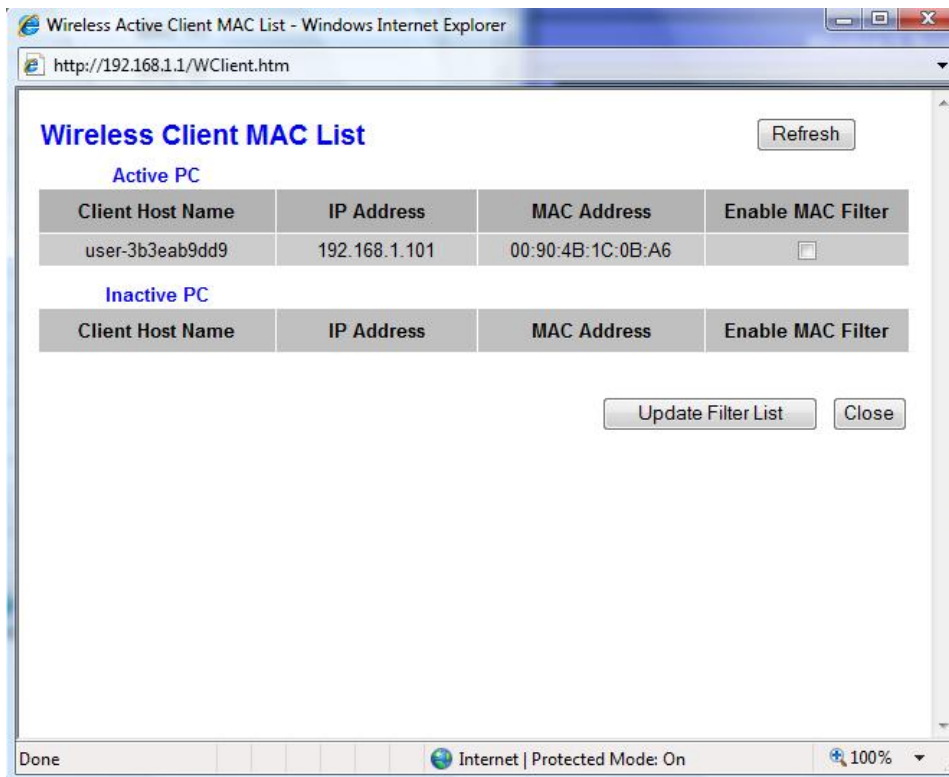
Wireless Active Client MAC List - Windows Internet Explorer

http://192.168.1.1/WClient.htm

Wireless Client MAC List

Refresh

Active PC

| Client Host Name | IP Address | MAC Address | Enable MAC Filter |
|---|---|---|---|
| user-3b3eab9dd9 | 192.168.1.101 | 00:90:4B:1C:0B:A6 | |

Inactive PC

| Client Host Name | IP Address | MAC Address | Enable MAC Filter |
|---|---|---|---|

Update Filter List

Close

Done

Internet | Protected Mode: On

100%